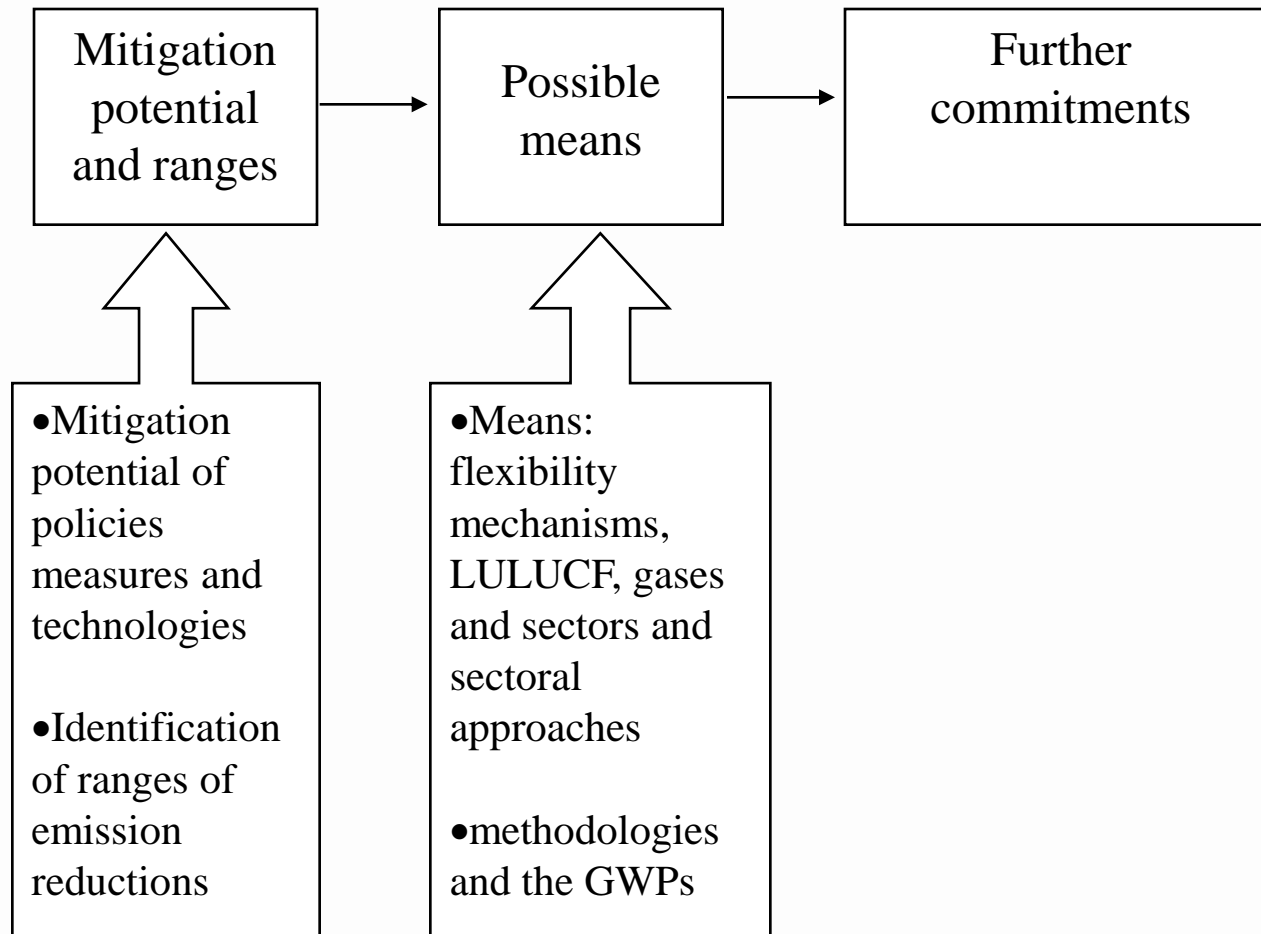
Mitigation potential and ranges

Possible means

Further commitments

•Mitigation potential of policies measures and technologies

•Identification of ranges of emission reductions

•Means: flexibility mechanisms, LULUCF, gases and sectors and sectoral approaches

•methodologies and the GWPs